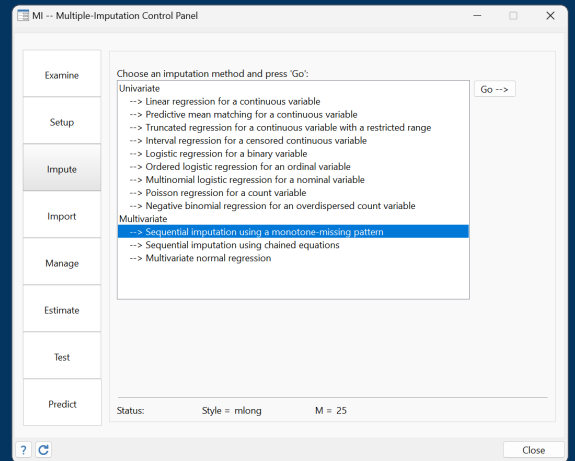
MI -- Multiple-Imputation Control Panel

Examine

Setup

Impute

Import

Manage

Estimate

Test

Predict

Choose an imputation method and press 'Go':

Univariate
--> Linear regression for a continuous variable
--> Predictive mean matching for a continuous variable
--> Truncated regression for a continuous variable with a restricted range
--> Interval regression for a censored continuous variable
--> Logistic regression for a binary variable
--> Ordered logistic regression for an ordinal variable
--> Multinomial logistic regression for a nominal variable
--> Poisson regression for a count variable
--> Negative binomial regression for an overdispersed count variable
Multivariate
--> Sequential imputation using a monotone-missing pattern
--> Sequential imputation using chained equations
--> Multivariate normal regression

Go -->

Status: Style = mlong M = 25

?

Close